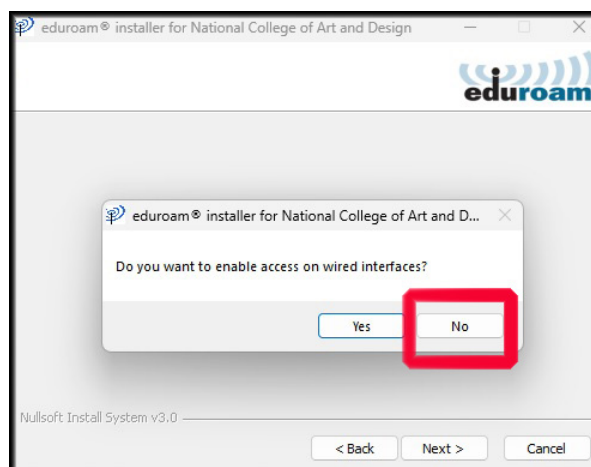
eduroam® installer for National College of Art and Design

eduroam

eduroam® installer for National College of Art and D...

Do you want to enable access on wired interfaces?

Yes

No

Nullsoft Install System v3.0

< Back

Next >

Cancel